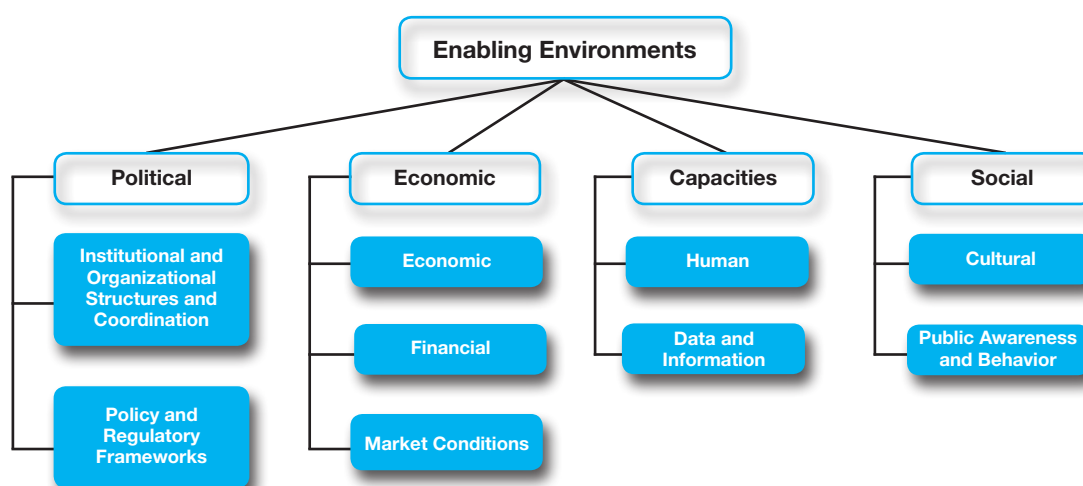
Enabling Environments

Political

Institutional and Organizational Structures and Coordination

Policy and Regulatory Frameworks

Economic

Economic

Financial

Market Conditions

Capacities

Human

Data and Information

Social

Cultural

Public Awareness and Behavior